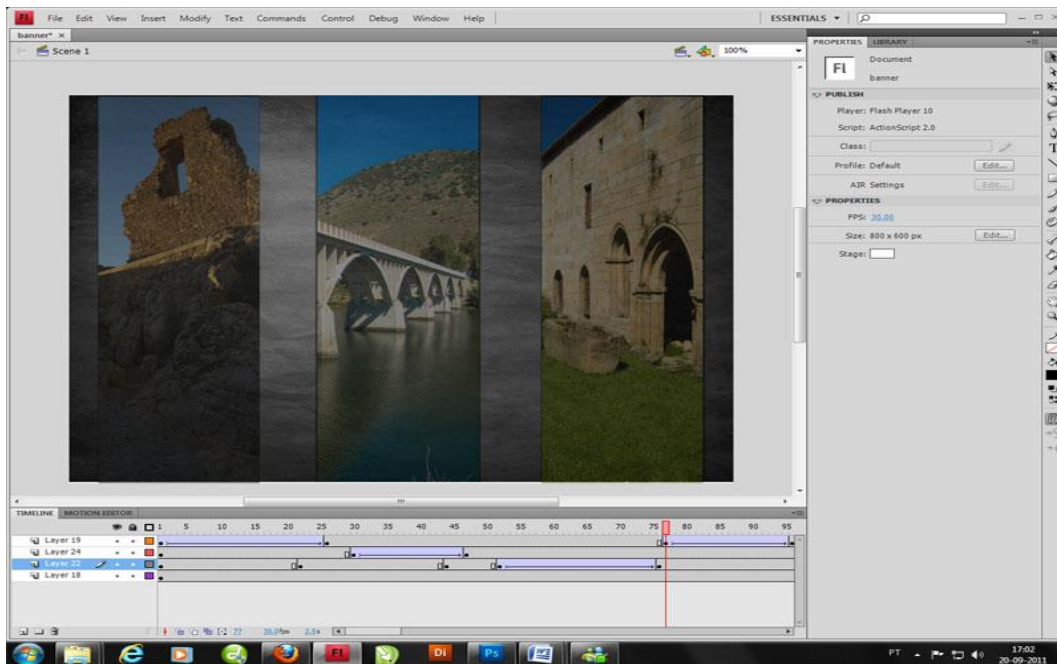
Fl File Edit View Insert Modify Text Commands Control Debug Window Help

ESSENTIALS ▾

banner* ×

Scene 1

100%

PROPERTIES LIBRARY

Fl Document

banner

PUBLISH

Player: Flash Player 10

Script: ActionScript 2.0

Class:

Profile: Default Edit...

AIR Settings Edit...

PROPERTIES

FPS: 30.00

Size: 800 x 600 px Edit...

Stage:

TIMELINE MOTION EDITOR

1 5 10 15 20 25 30 35 40 45 50 55 60 65 70 75 80 85 90 95

Layer 19

Layer 24

Layer 22

Layer 18

77 30.0fps 2.5s

Fl Di Ps

PT 17:02 20-09-2011